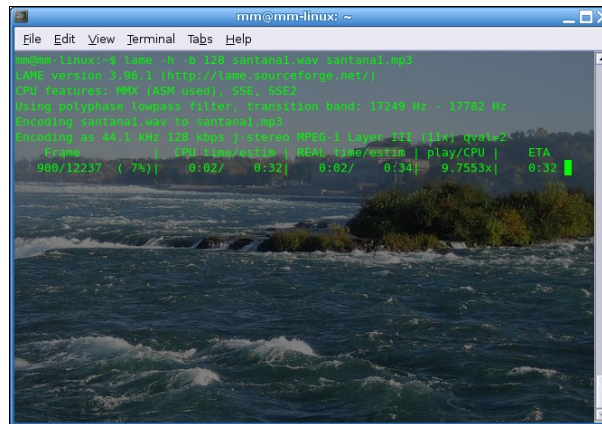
mm@mm-linux: ~

File Edit View Terminal Tabs Help

mm@mm-linux:~$ lame -h -b 128 santana1.wav santana1.mp3
LAME version 3.96.1 (http://lame.sourceforge.net/)
CPU features: MMX (ASM used), SSE, SSE2
Using polyphase lowpass filter, transition band: 17249 Hz - 17782 Hz
Encoding santana1.wav to santana1.mp3
Encoding as 44.1 kHz 128 kbps j-stereo MPEG-1 Layer III (11x) qval=2
    Frame          |  CPU time/estim | REAL time/estim | play/CPU |    ETA
   900/12237  ( 7%)|    0:02/    0:32|    0:02/    0:34|   9.7553x|    0:32